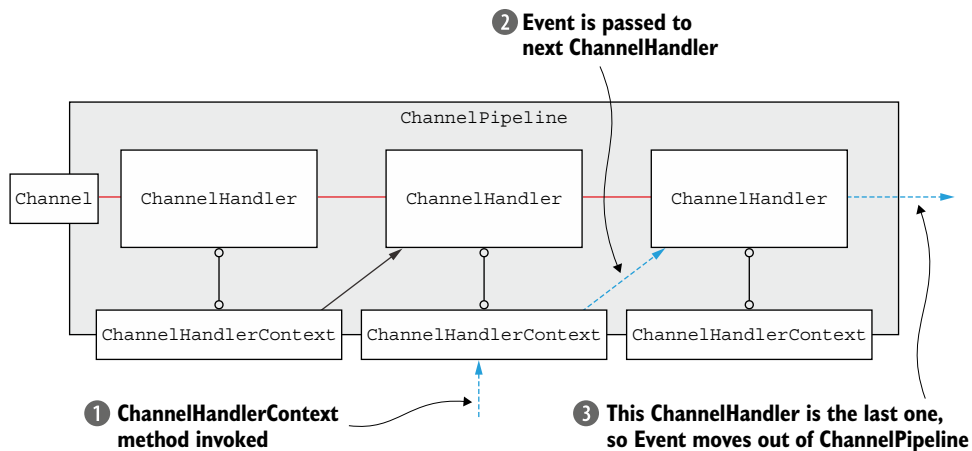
2 Event is passed to next ChannelHandler

ChannelPipeline

Channel

ChannelHandler

ChannelHandler

ChannelHandler

ChannelHandlerContext

ChannelHandlerContext

ChannelHandlerContext

1 ChannelHandlerContext method invoked

3 This ChannelHandler is the last one, so Event moves out of ChannelPipeline